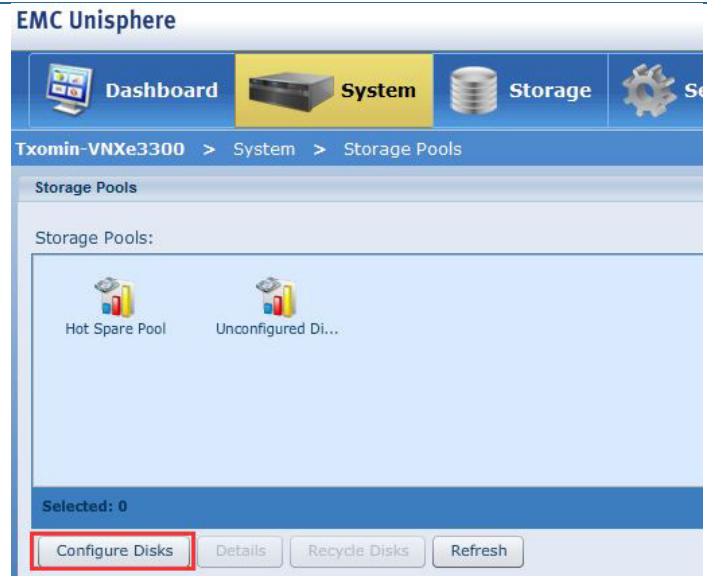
EMC Unisphere

Dashboard System Storage Se

Txomin-VNXe3300 > System > Storage Pools

Storage Pools

Storage Pools:

Hot Spare Pool Unconfigured Di...

Selected: 0

Configure Disks Details Recycle Disks Refresh